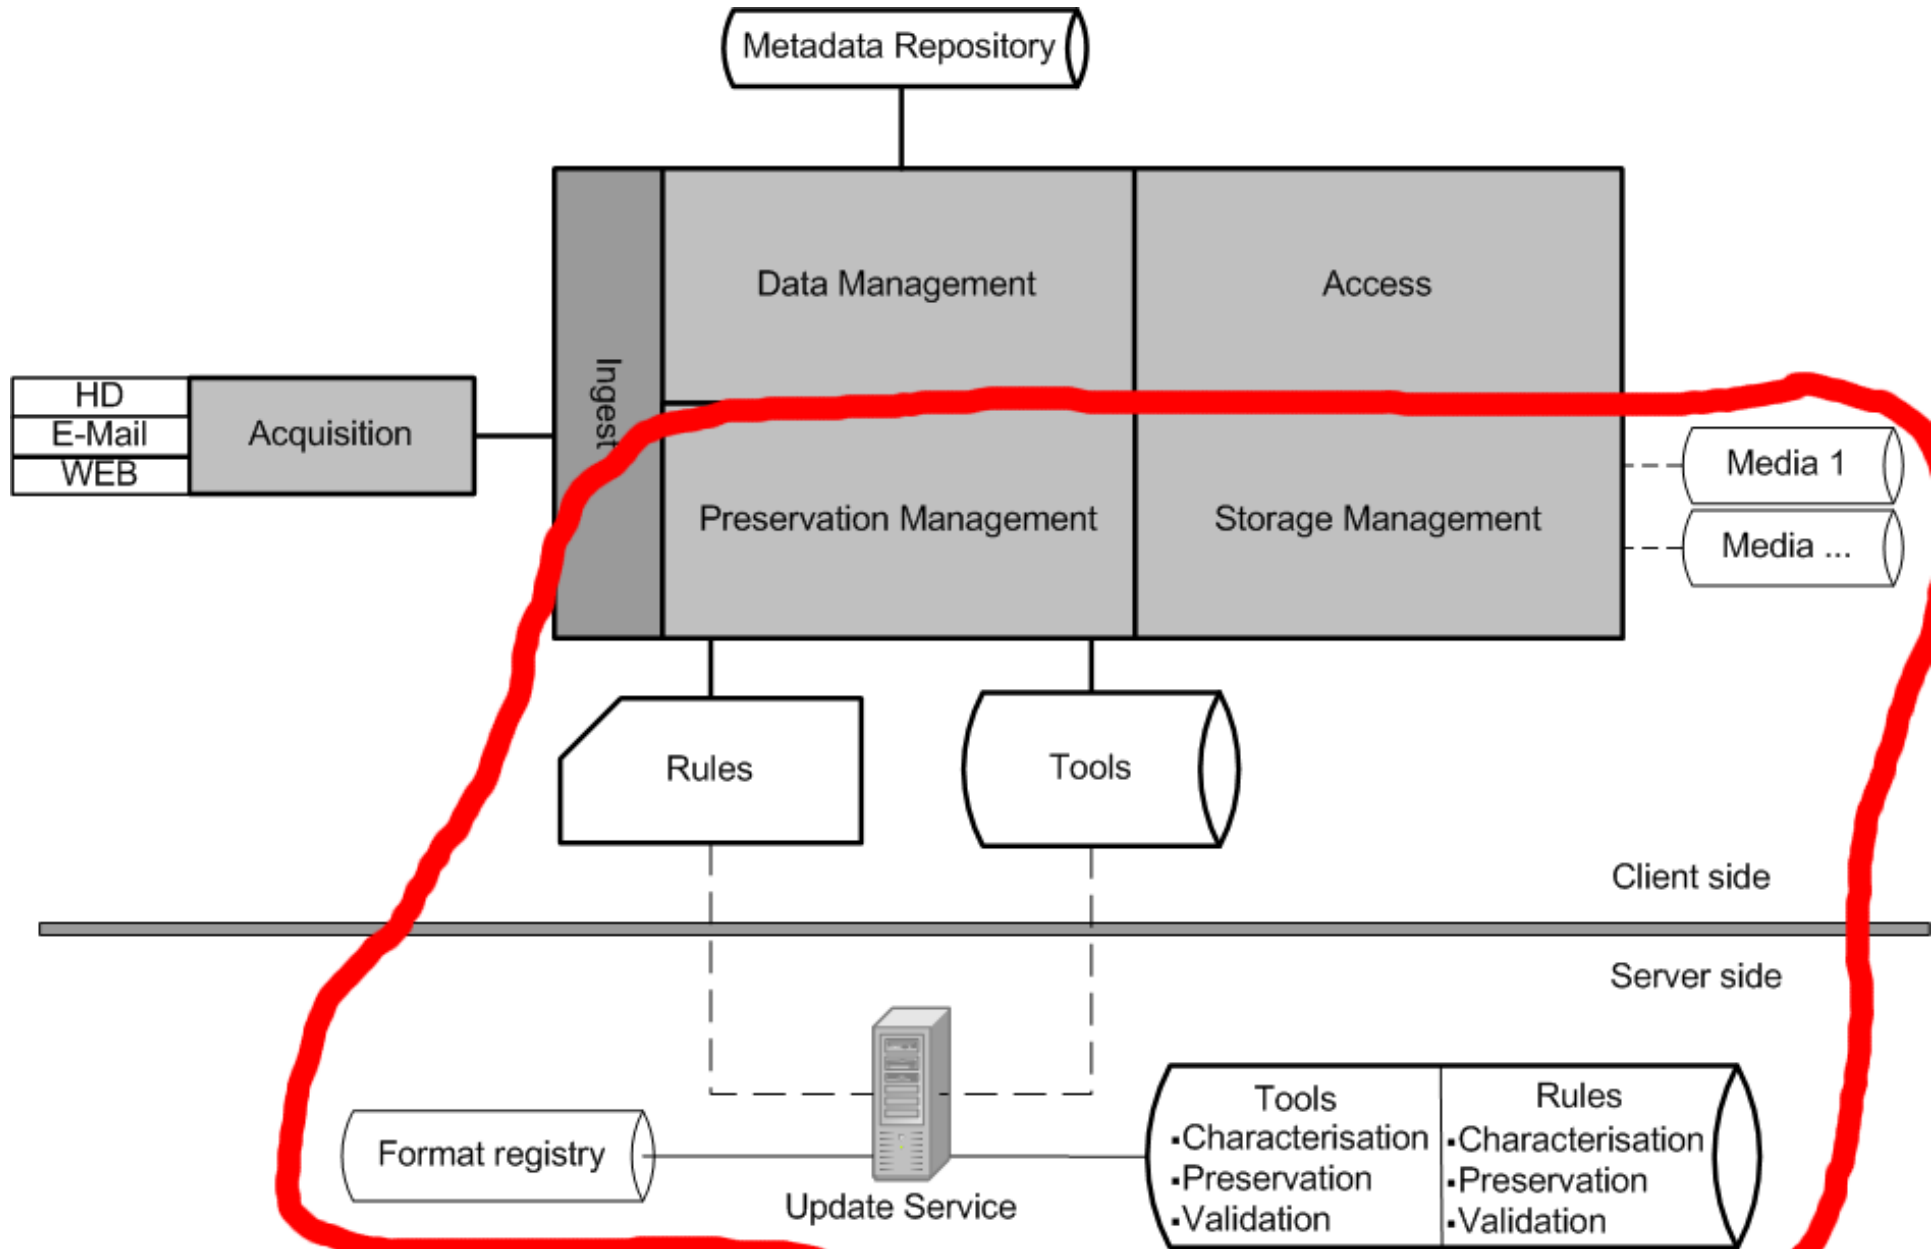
Metadata Repository

Data Management

Access

HD
E-Mail
WEB

Acquisition

Ingest

Media 1

Media ...

Preservation Management

Storage Management

Rules

Tools

Client side

Server side

Format registry

Update Service

| Tools | Rules |
|---|---|
| ▪Characterisation | ▪Characterisation |
| ▪Preservation | ▪Preservation |
| ▪Validation | ▪Validation |